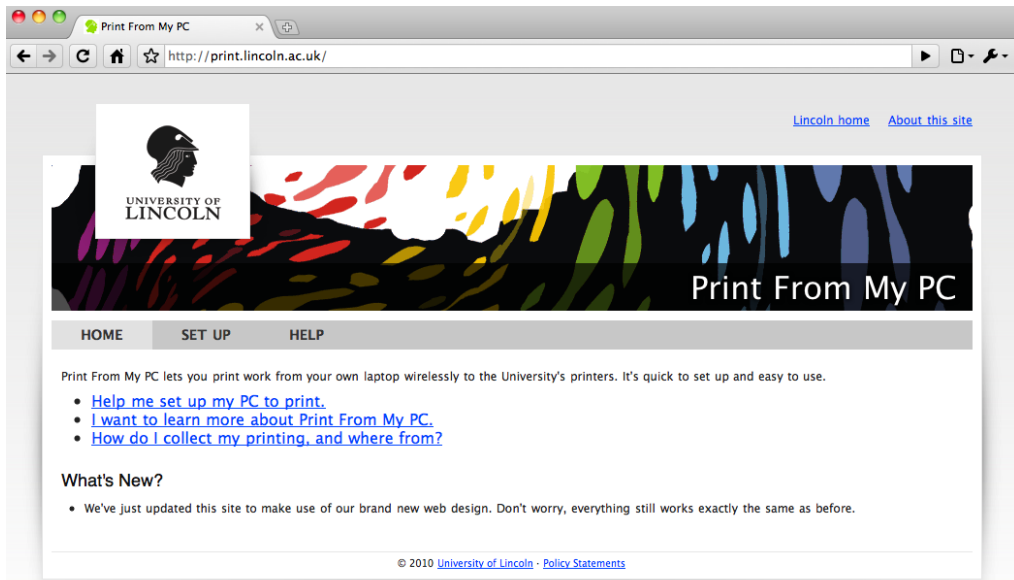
Print From My PC

http://print.lincoln.ac.uk/

UNIVERSITY OF LINCOLN

Lincoln home About this site

Print From My PC

HOME SET UP HELP

Print From My PC lets you print work from your own laptop wirelessly to the University's printers. It's quick to set up and easy to use.

- Help me set up my PC to print.
- I want to learn more about Print From My PC.
- How do I collect my printing, and where from?

What's New?

- We've just updated this site to make use of our brand new web design. Don't worry, everything still works exactly the same as before.

© 2010 University of Lincoln · Policy Statements